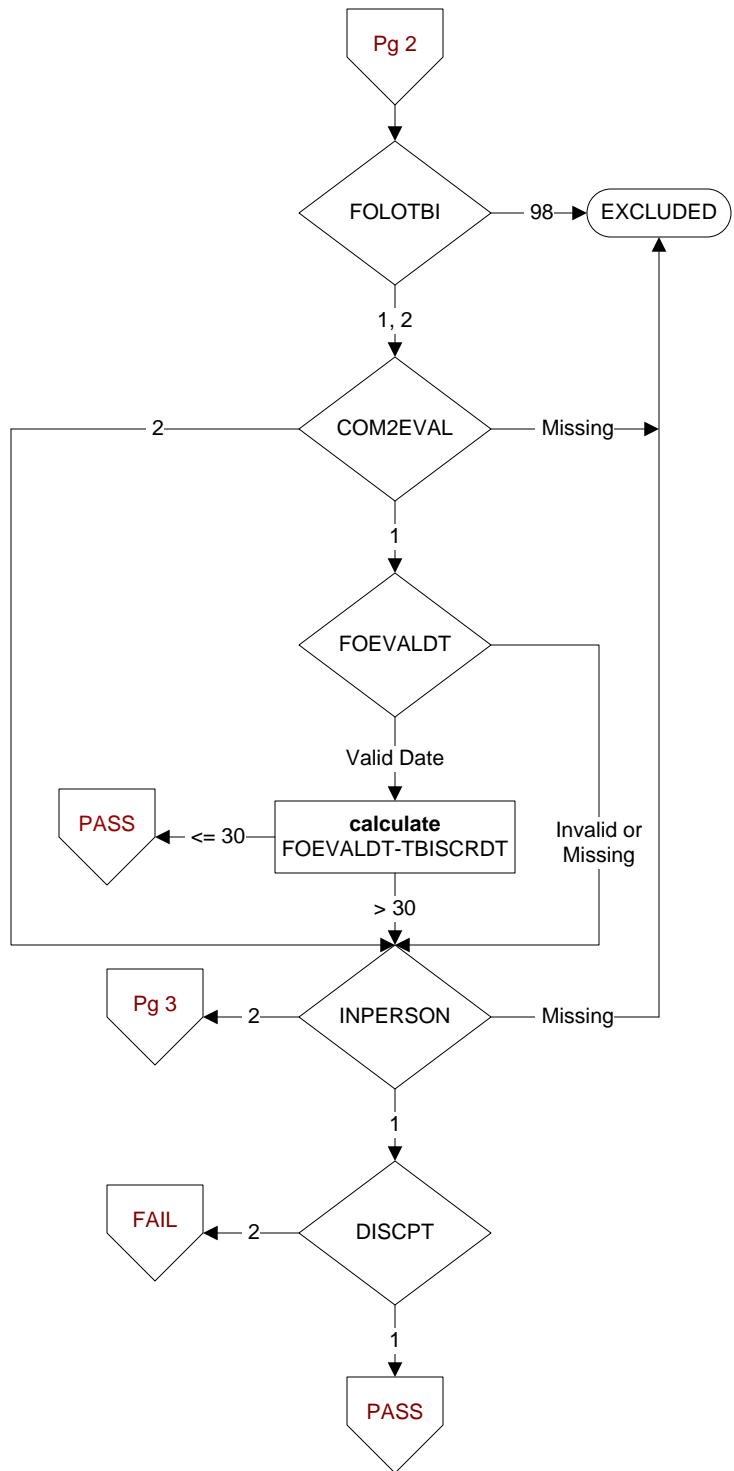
Pg 2

FOLOTBI

98

EXCLUDED

1, 2

2

COM2EVAL

Missing

1

FOEVALDT

Valid Date

PASS

<= 30

**calculate**
FOEVALDT-TBISCRDT

Invalid or Missing

> 30

Pg 3

2

INPERSON

Missing

1

FAIL

2

DISCPT

1

PASS